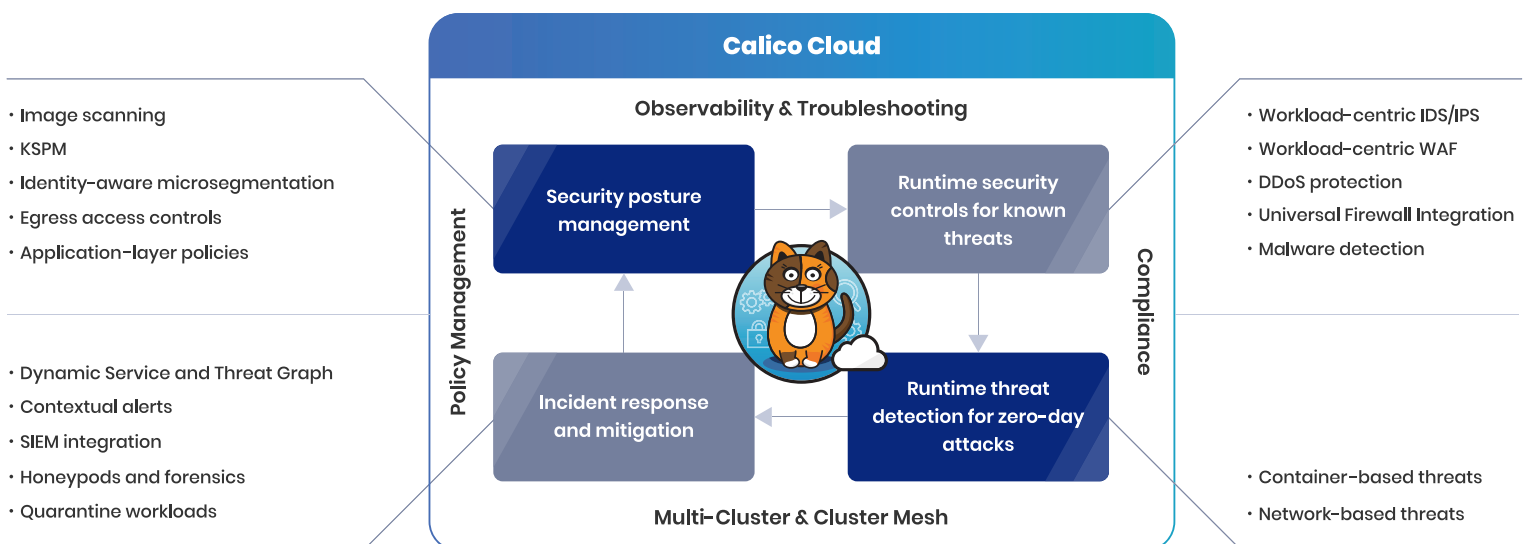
Calico Cloud

Observability & Troubleshooting

• Image scanning
• KSPM
• Identity-aware microsegmentation
• Egress access controls
• Application-layer policies

Policy Management

Security posture management

Runtime security controls for known threats

Compliance

• Workload-centric IDS/IPS
• Workload-centric WAF
• DDoS protection
• Universal Firewall Integration
• Malware detection

• Dynamic Service and Threat Graph
• Contextual alerts
• SIEM integration
• Honeypods and forensics
• Quarantine workloads

Incident response and mitigation

Runtime threat detection for zero-day attacks

• Container-based threats
• Network-based threats

Multi-Cluster & Cluster Mesh